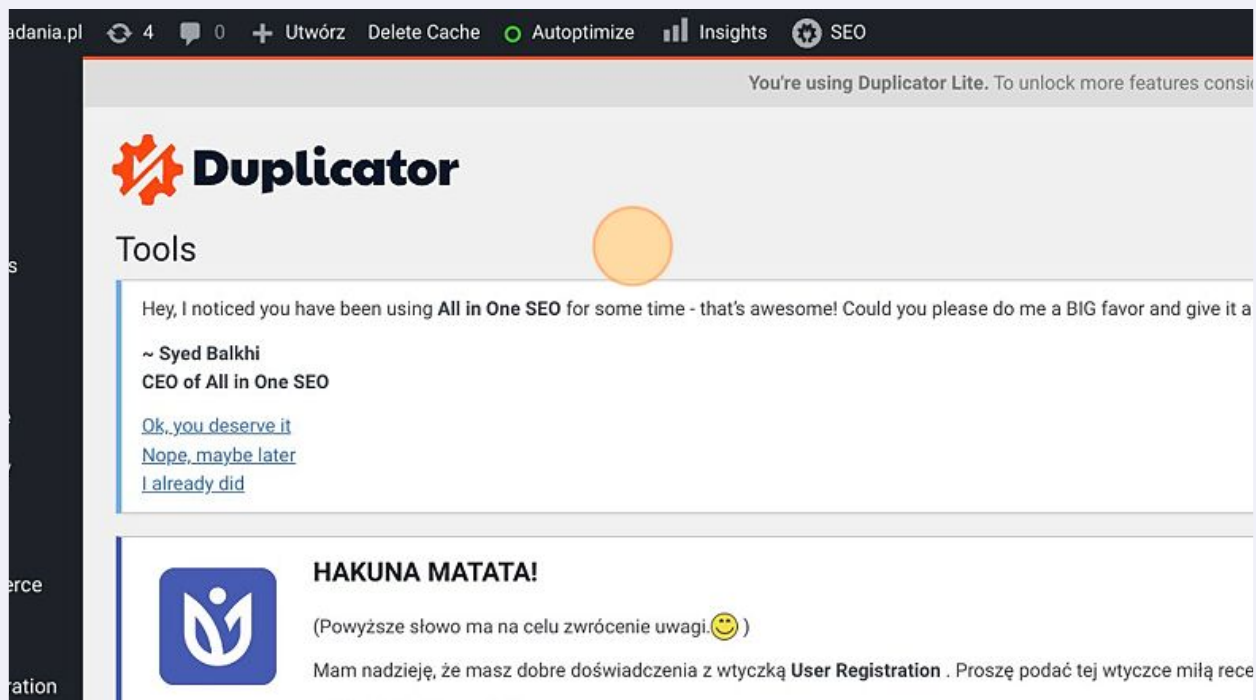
adania.pl 4 0 Utwórz Delete Cache Autoptimize Insights SEO

You're using Duplicator Lite. To unlock more features consi

Duplicator

Tools

Hey, I noticed you have been using **All in One SEO** for some time - that's awesome! Could you please do me a BIG favor and give it a

**~ Syed Balkhi**
**CEO of All in One SEO**

Ok, you deserve it
Nope, maybe later
I already did

s

erce

ration

**HAKUNA MATATA!**

(Powyższe słowo ma na celu zwrócenie uwagi.🙂 )

Mam nadzieję, że masz dobre doświadczenia z wtyczką **User Registration** . Proszę podać tej wtyczce miłą rece